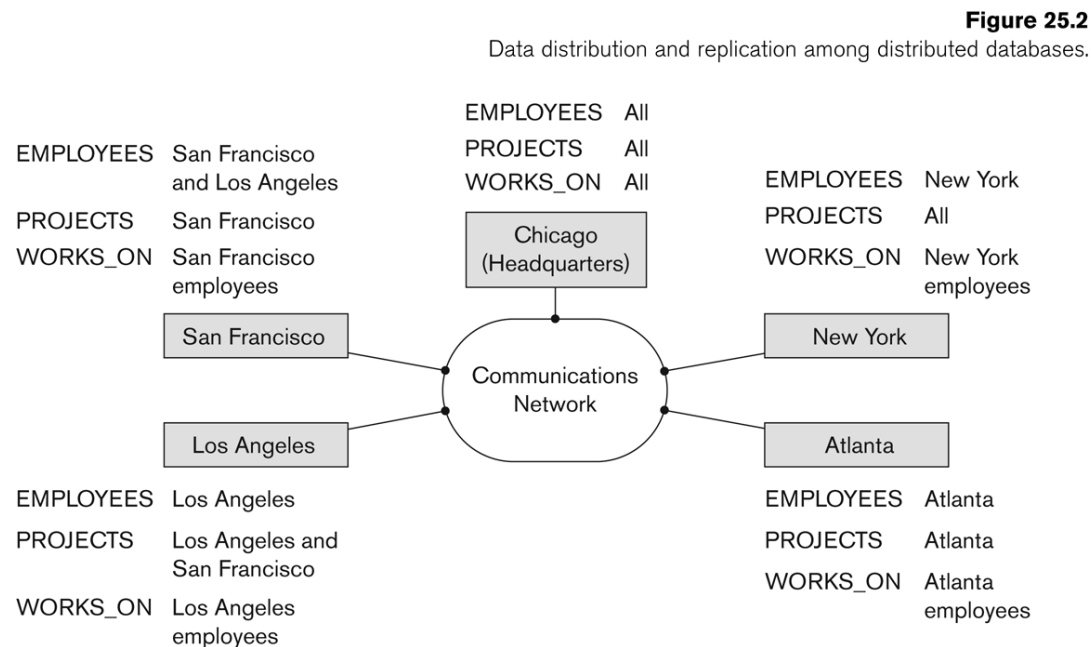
**Figure 25.2**
Data distribution and replication among distributed databases.

EMPLOYEES All
PROJECTS All
WORKS_ON All

Chicago (Headquarters)

EMPLOYEES San Francisco and Los Angeles
PROJECTS San Francisco
WORKS_ON San Francisco employees

San Francisco

EMPLOYEES New York
PROJECTS All
WORKS_ON New York employees

New York

Communications Network

Los Angeles

Atlanta

EMPLOYEES Los Angeles
PROJECTS Los Angeles and San Francisco
WORKS_ON Los Angeles employees

EMPLOYEES Atlanta
PROJECTS Atlanta
WORKS_ON Atlanta employees